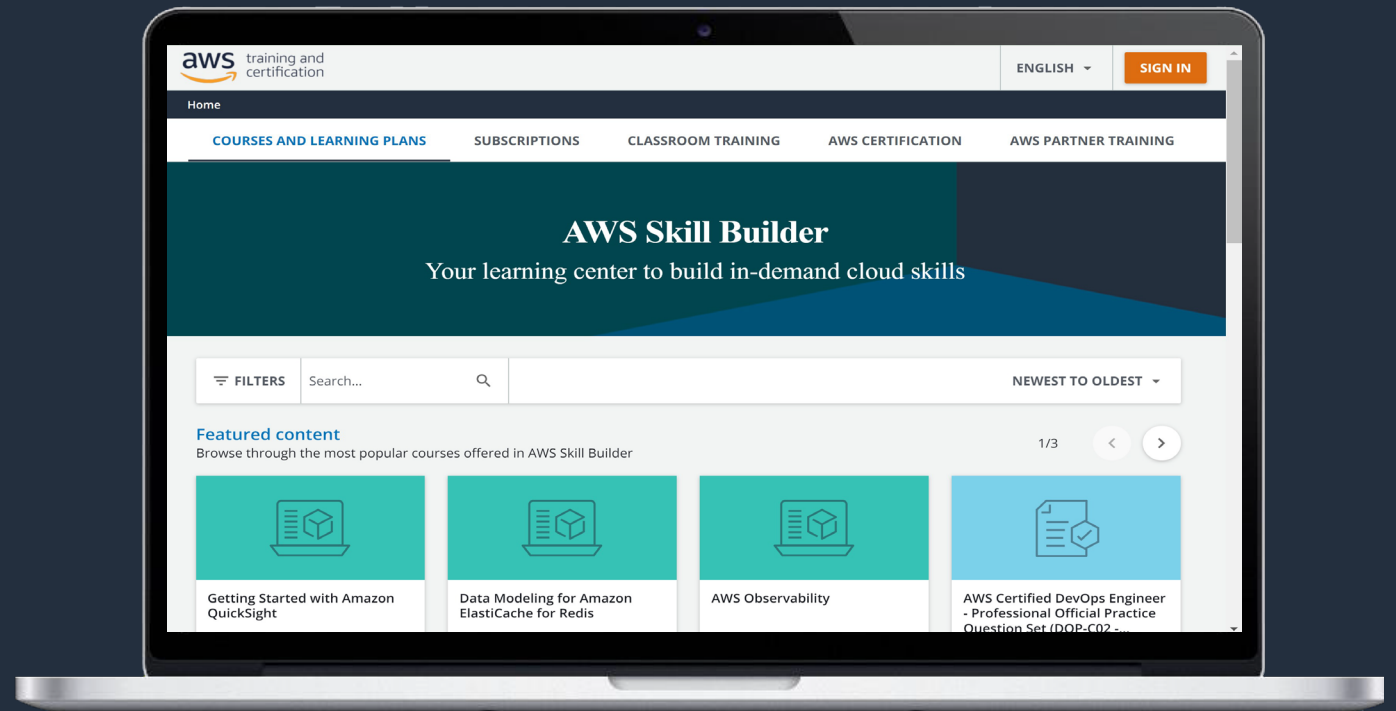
aws training and certification

ENGLISH

SIGN IN

Home

COURSES AND LEARNING PLANS

SUBSCRIPTIONS

CLASSROOM TRAINING

AWS CERTIFICATION

AWS PARTNER TRAINING

AWS Skill Builder

Your learning center to build in-demand cloud skills

FILTERS

Search...

NEWEST TO OLDEST

Featured content

Browse through the most popular courses offered in AWS Skill Builder

1/3

Getting Started with Amazon QuickSight

Data Modeling for Amazon ElastiCache for Redis

AWS Observability

AWS Certified DevOps Engineer - Professional Official Practice Question Set (DOP-C02 - ...